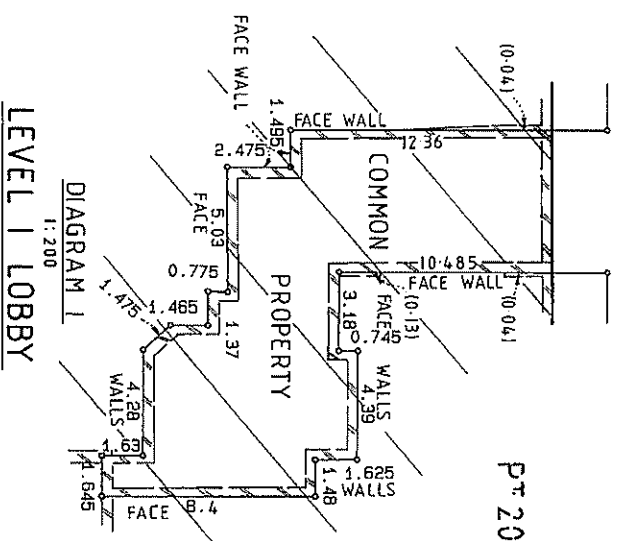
LEVEL 1 LOBBY
DIAGRAM 1
1:200

FACE WALL
1.495
2.475
FACE WALL
12.36
(0.04)
COMMON
5.03
FACE
0.775
PROPERTY
10.485
FACE WALL
(0.04)
(0.13)
FACE
3.18
0.745
1.475
1.465
1.37
4.28
WALLS
WALLS
4.39
1.63
1.645
1.625
WALLS
1.48
FACE
8.4
PT 20